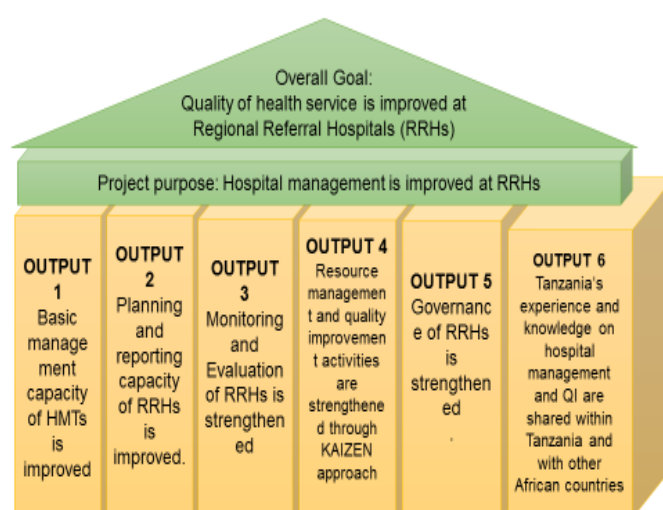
Overall Goal:
Quality of health service is improved at Regional Referral Hospitals (RRHs)

Project purpose: Hospital management is improved at RRHs

OUTPUT 1
Basic management capacity of HMTs is improved

OUTPUT 2
Planning and reporting capacity of RRHs is improved.

OUTPUT 3
Monitoring and Evaluation of RRHs is strengthened

OUTPUT 4
Resource management and quality improvement activities are strengthened through KAIZEN approach

OUTPUT 5
Governance of RRHs is strengthened
.

OUTPUT 6
Tanzania's experience and knowledge on hospital management and QI are shared within Tanzania and with other African countries